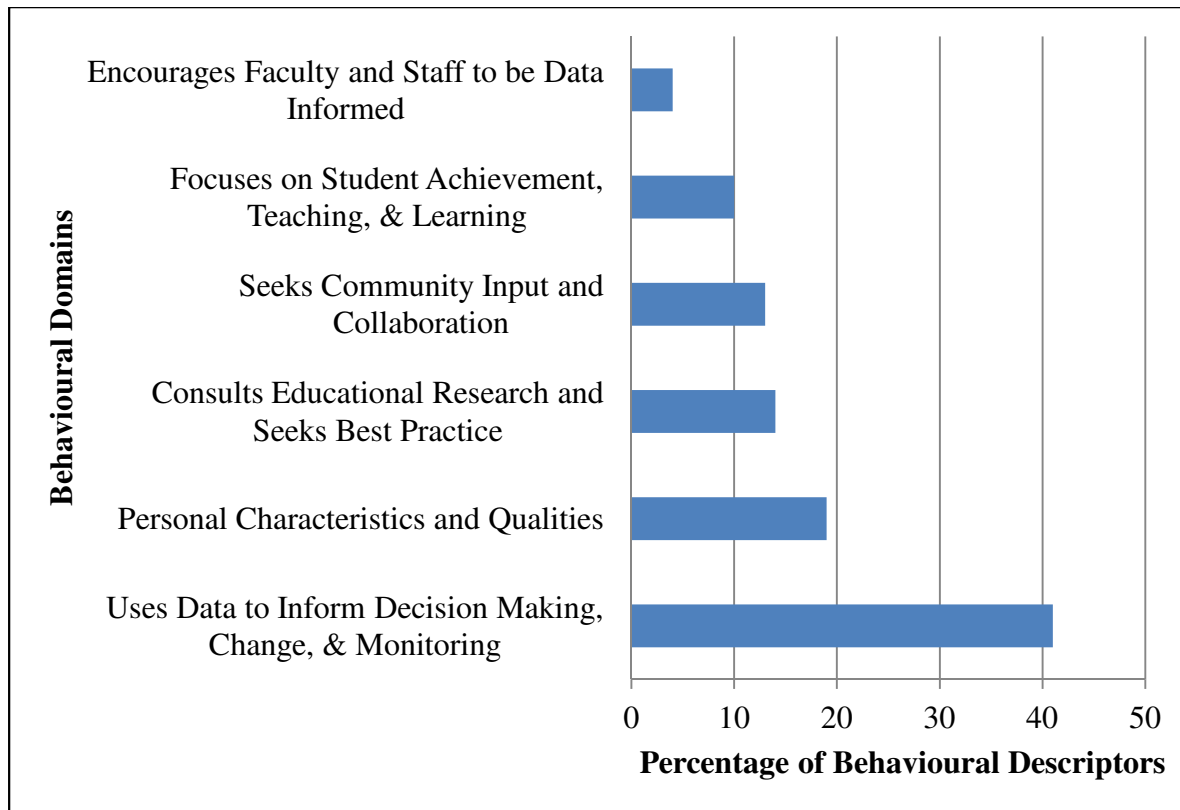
Behavioural Domains

Encourages Faculty and Staff to be Data Informed

Focuses on Student Achievement, Teaching, & Learning

Seeks Community Input and Collaboration

Consults Educational Research and Seeks Best Practice

Personal Characteristics and Qualities

Uses Data to Inform Decision Making, Change, & Monitoring

0 10 20 30 40 50

Percentage of Behavioural Descriptors